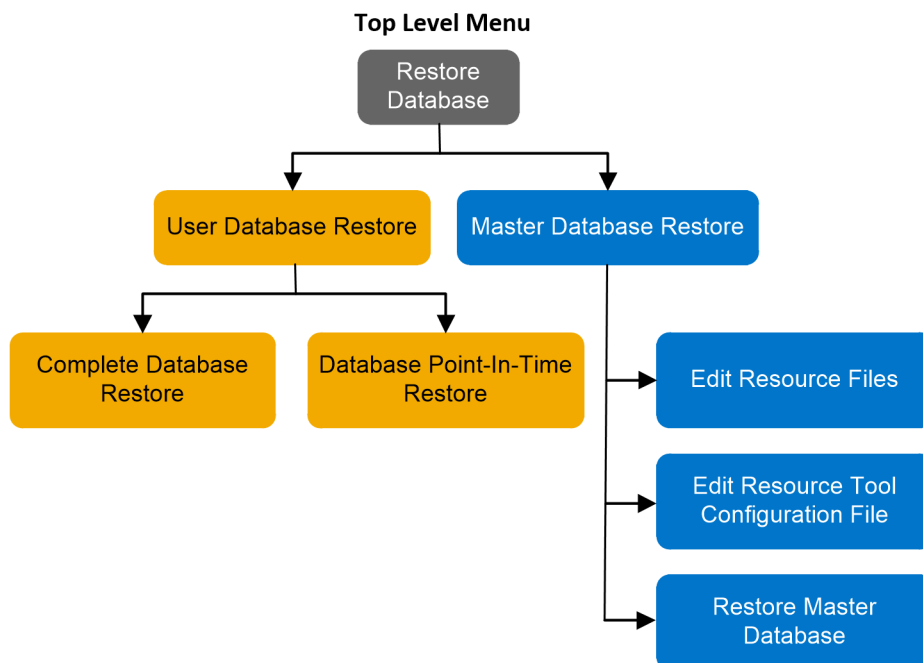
Top Level Menu

Restore Database

User Database Restore

Master Database Restore

Complete Database Restore

Database Point-In-Time Restore

Edit Resource Files

Edit Resource Tool Configuration File

Restore Master Database